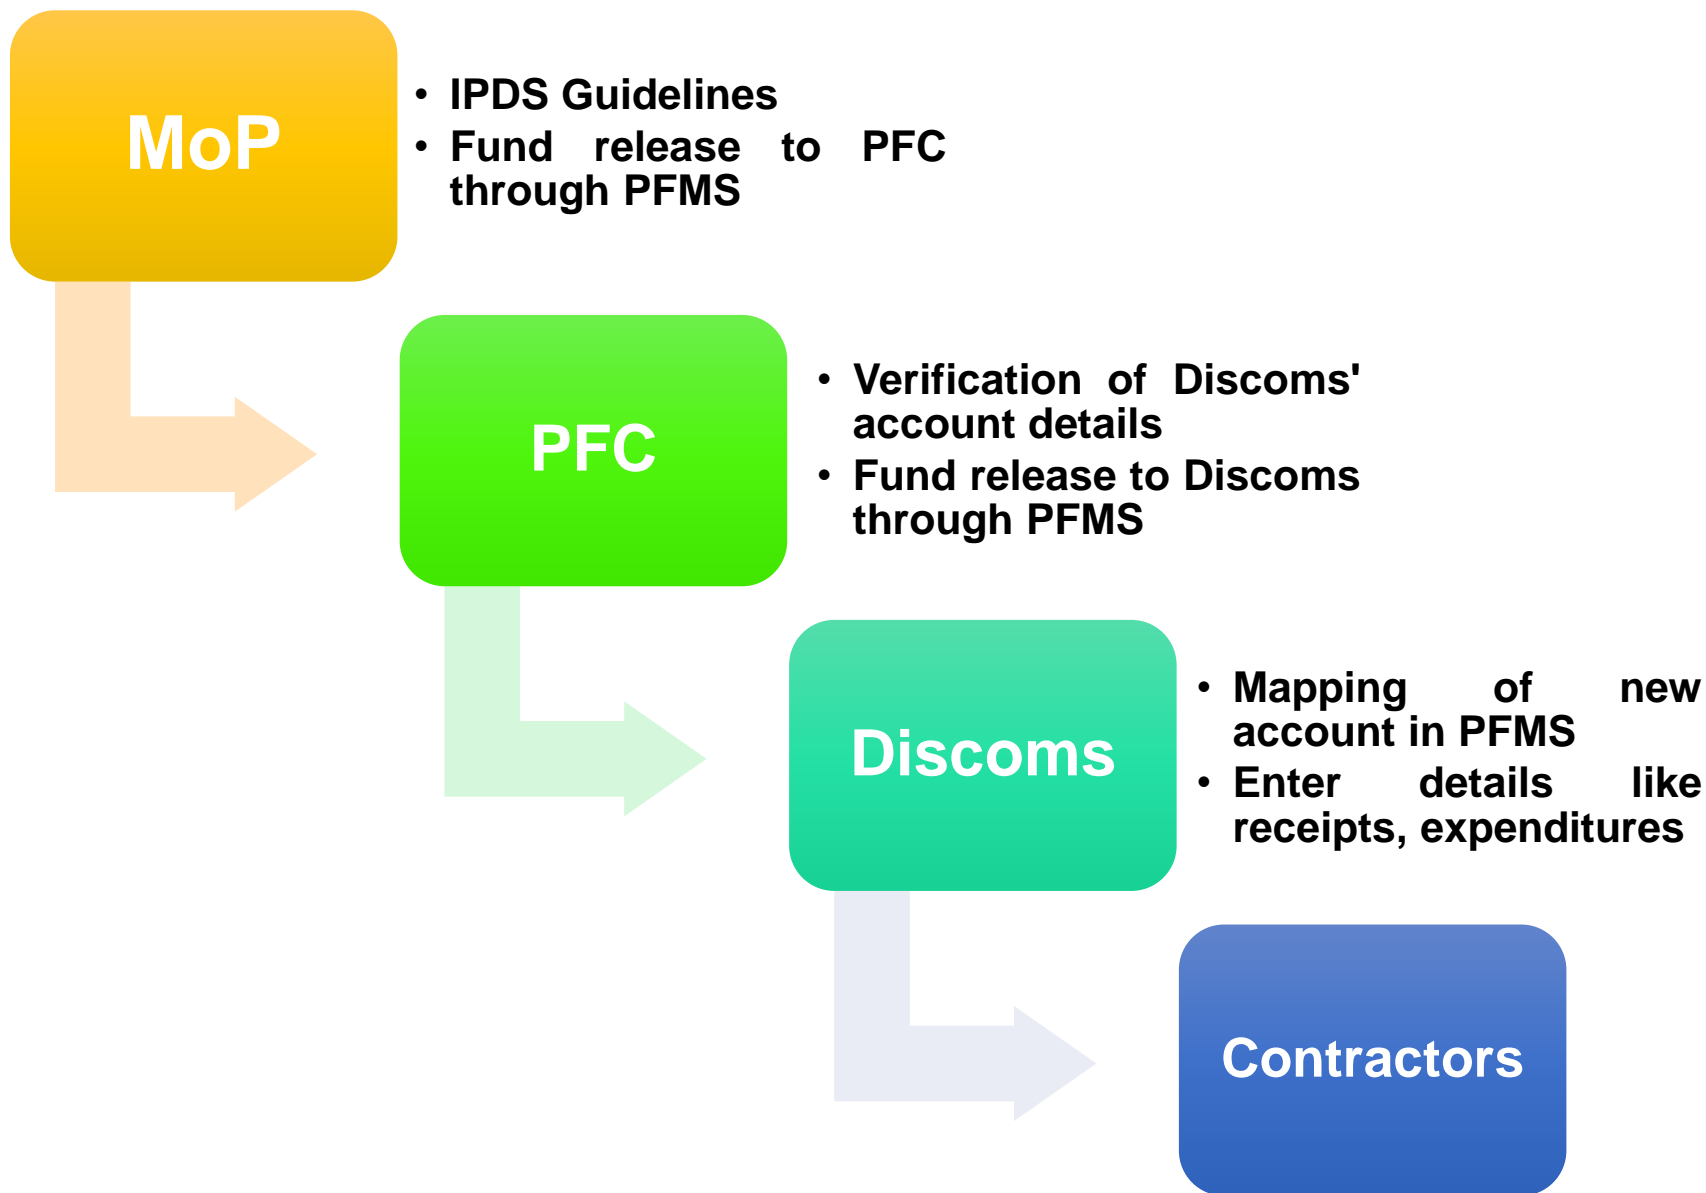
MoP

• IPDS Guidelines
• Fund release to PFC through PFMS

PFC

• Verification of Discoms' account details
• Fund release to Discoms through PFMS

Discoms

• Mapping of new account in PFMS
• Enter details like receipts, expenditures

Contractors